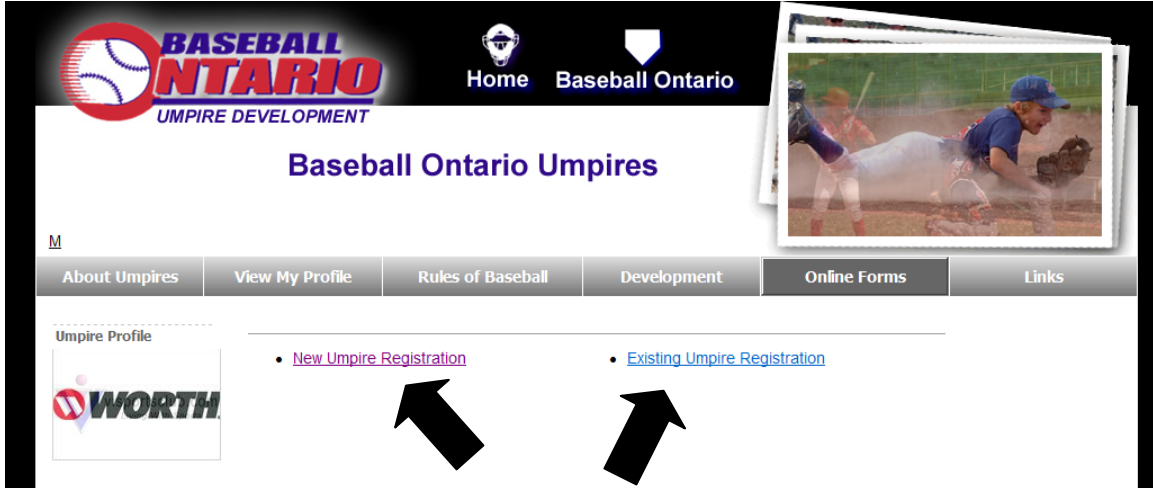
BASEBALL ONTARIO
UMPIRE DEVELOPMENT

Home
Baseball Ontario

Baseball Ontario Umpires

M

About Umpires | View My Profile | Rules of Baseball | Development | Online Forms | Links

Umpire Profile

WORTH

• New Umpire Registration
• Existing Umpire Registration